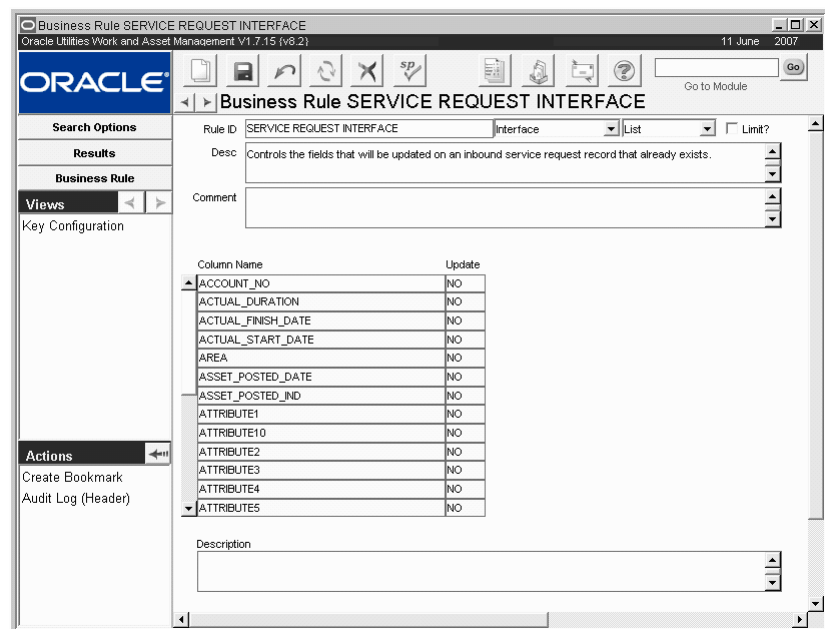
Business Rule SERVICE REQUEST INTERFACE
Oracle Utilities Work and Asset Management V1.7.15 (v8.2)
11 June 2007

ORACLE

Go
Go to Module

Business Rule SERVICE REQUEST INTERFACE

Search Options
Results
Business Rule
Views
Key Configuration

Actions
Create Bookmark
Audit Log (Header)

Rule ID SERVICE REQUEST INTERFACE Interface List Limit?
Desc Controls the fields that will be updated on an inbound service request record that already exists.
Comment

| Column Name | Update |
|---|---|
| ACCOUNT_NO | NO |
| ACTUAL_DURATION | NO |
| ACTUAL_FINISH_DATE | NO |
| ACTUAL_START_DATE | NO |
| AREA | NO |
| ASSET_POSTED_DATE | NO |
| ASSET_POSTED_IND | NO |
| ATTRIBUTE1 | NO |
| ATTRIBUTE10 | NO |
| ATTRIBUTE2 | NO |
| ATTRIBUTE3 | NO |
| ATTRIBUTE4 | NO |
| ATTRIBUTE5 | NO |

Description